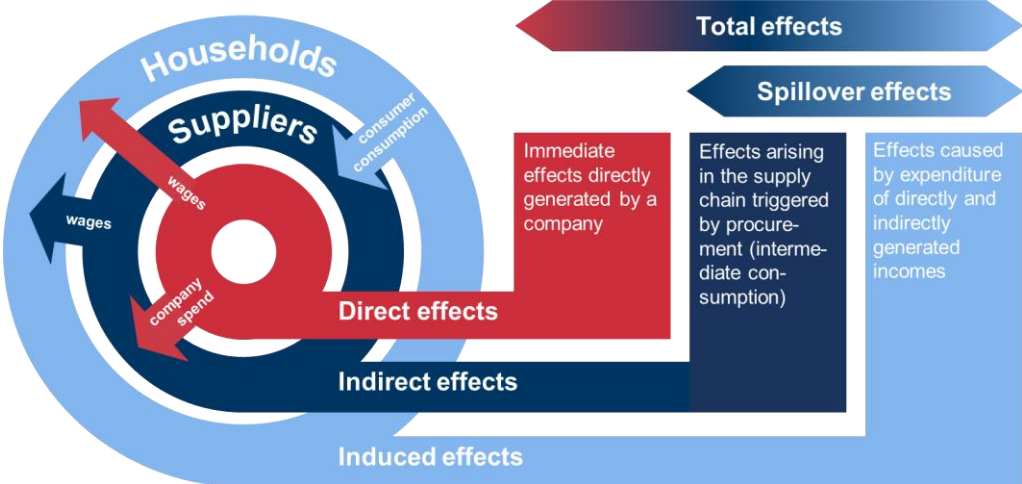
Total effects

Spillover effects

Households

Suppliers

consumer consumption

wages

wages

company spend

Immediate effects directly generated by a company

Effects arising in the supply chain triggered by procurement (intermediate consumption)

Effects caused by expenditure of directly and indirectly generated incomes

Direct effects

Indirect effects

Induced effects